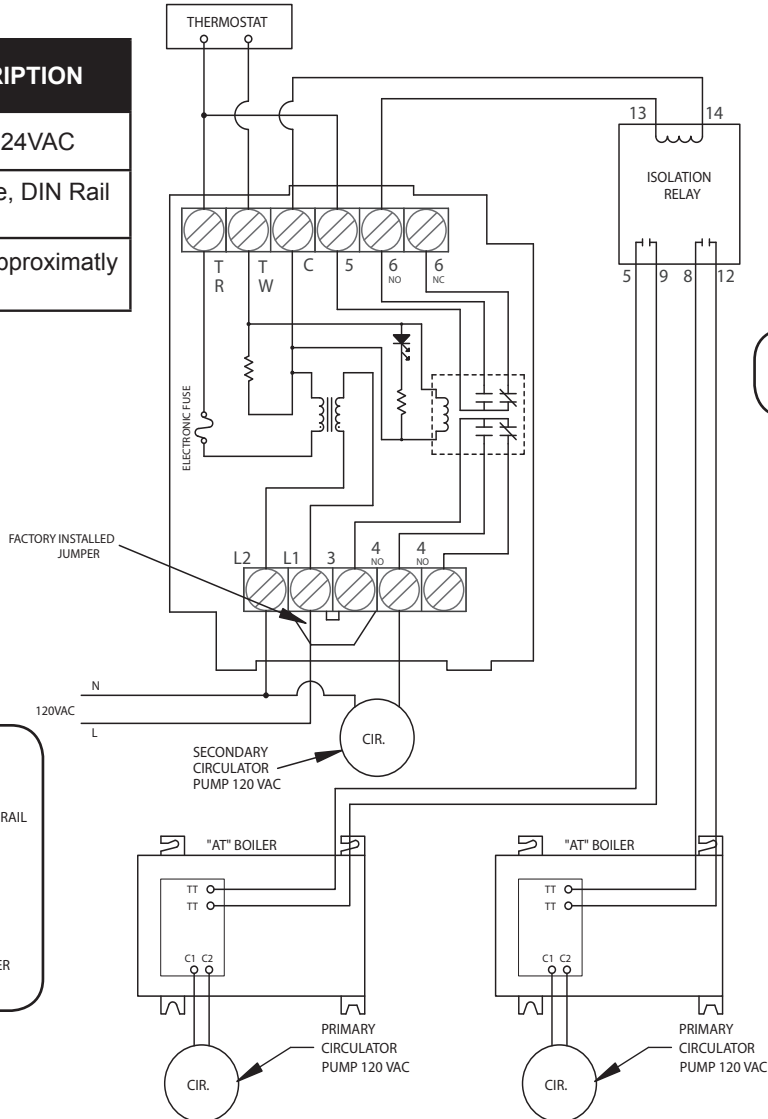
RIPTION

24VAC

e, DIN Rail

pproximatly

THERMOSTAT

13

14

ISOLATION RELAY

5

9

8

12

T R

T W

C

5

6 NO

6 NC

ELECTRONIC FUSE

FACTORY INSTALLED JUMPER

L2

L1

3

4 NO

4 NO

N

120VAC

L

CIR.

SECONDARY CIRCULATOR PUMP 120 VAC

RAIL

ER

"AT" BOILER

TT

TT

C1 C2

PRIMARY CIRCULATOR PUMP 120 VAC

CIR.

"AT" BOILER

TT

TT

C1 C2

PRIMARY CIRCULATOR PUMP 120 VAC

CIR.